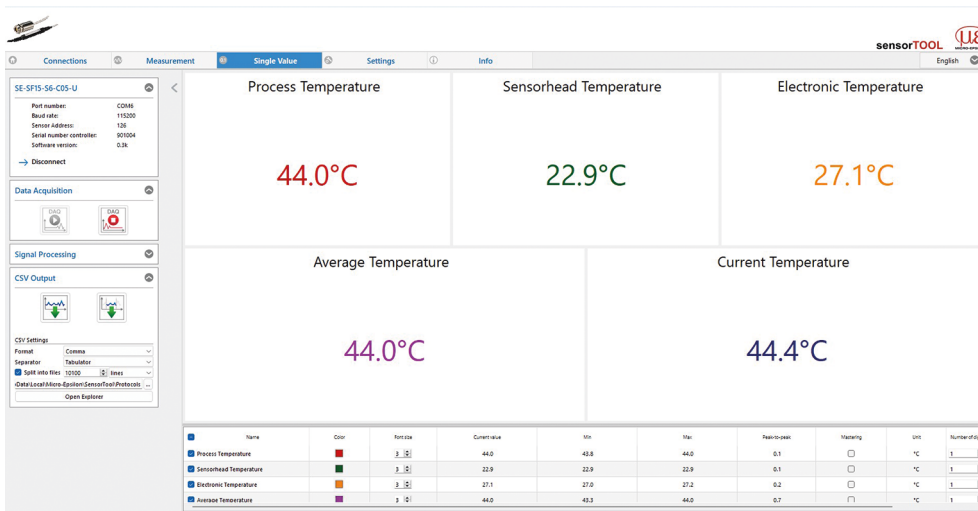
sensorTOOL

Connections | Measurement | Single Value | Settings | Info

English

SE-SF15-S6-C05-U

Port number: COM6
Baud rate: 115200
Sensor Address: 126
Serial number controller: 901004
Software version: 0.3k

Disconnect

Data Acquisition

DAQ

DAQ

Signal Processing

CSV Output

CSV Settings

Format: Comma
Separator: Tabulator
Split into files: 10100 lines

›Data\Local\Micro-Epsilon\SensorTool\Protocols ...

Open Explorer

Process Temperature

44.0°C

Sensorhead Temperature

22.9°C

Electronic Temperature

27.1°C

Average Temperature

44.0°C

Current Temperature

44.4°C

| | Name | Color | Font size | Current value | Min | Max | Peak-to-peak | Mastering | Unit | Number of d |
|---|---|---|---|---|---|---|---|---|---|---|
| | Process Temperature | | 3 | 44.0 | 43.8 | 44.0 | 0.1 | | °C | 1 |
| | Sensorhead Temperature | | 3 | 22.9 | 22.9 | 22.9 | 0.1 | | °C | 1 |
| | Electronic Temperature | | 3 | 27.1 | 27.0 | 27.2 | 0.2 | | °C | 1 |
| | Average Temperature | | 3 | 44.0 | 43.3 | 44.0 | 0.7 | | °C | 1 |